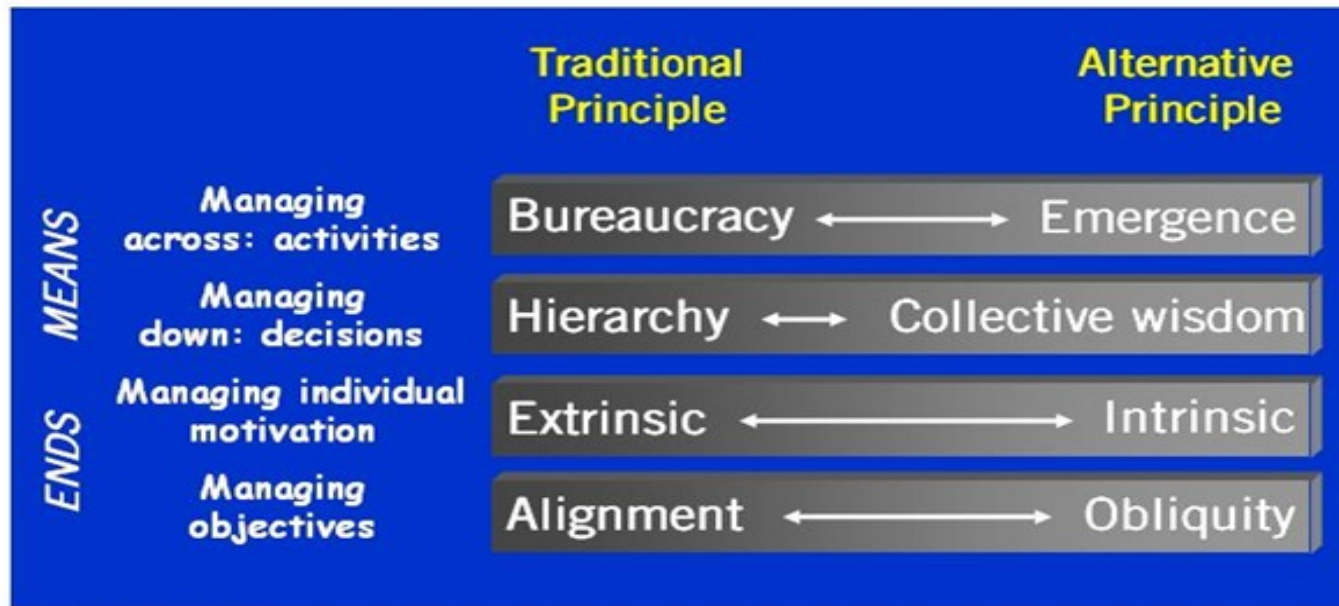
Traditional Principle

Alternative Principle

MEANS

Managing across: activities

Bureaucracy ⟷ Emergence

Managing down: decisions

Hierarchy ⟷ Collective wisdom

ENDS

Managing individual motivation

Extrinsic ⟷ Intrinsic

Managing objectives

Alignment ⟷ Obliquity